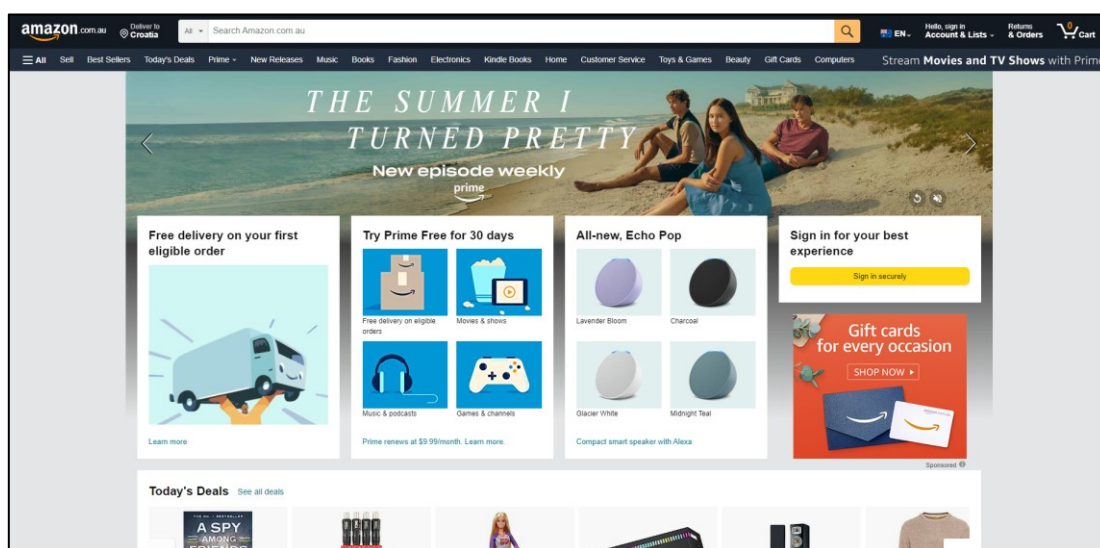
amazon.com.au Deliver to Croatia All Search Amazon.com.au EN Hello, sign in Account & Lists Returns & Orders 0 Cart

All Sell Best Sellers Today's Deals Prime New Releases Music Books Fashion Electronics Kindle Books Home Customer Service Toys & Games Beauty Gift Cards Computers Stream Movies and TV Shows with Prime

THE SUMMER I TURNED PRETTY
New episode weekly
prime

Free delivery on your first eligible order
Learn more

Try Prime Free for 30 days
Free delivery on eligible orders
Movies & shows
Music & podcasts
Games & channels
Prime renews at $9.99/month. Learn more.

All-new, Echo Pop
Lavender Bloom
Charcoal
Glacier White
Midnight Teal
Compact smart speaker with Alexa

Sign in for your best experience
Sign in securely

Gift cards for every occasion
SHOP NOW ▸
amazon.com.au
Sponsored

Today's Deals See all deals

A SPY AMONG FRIENDS